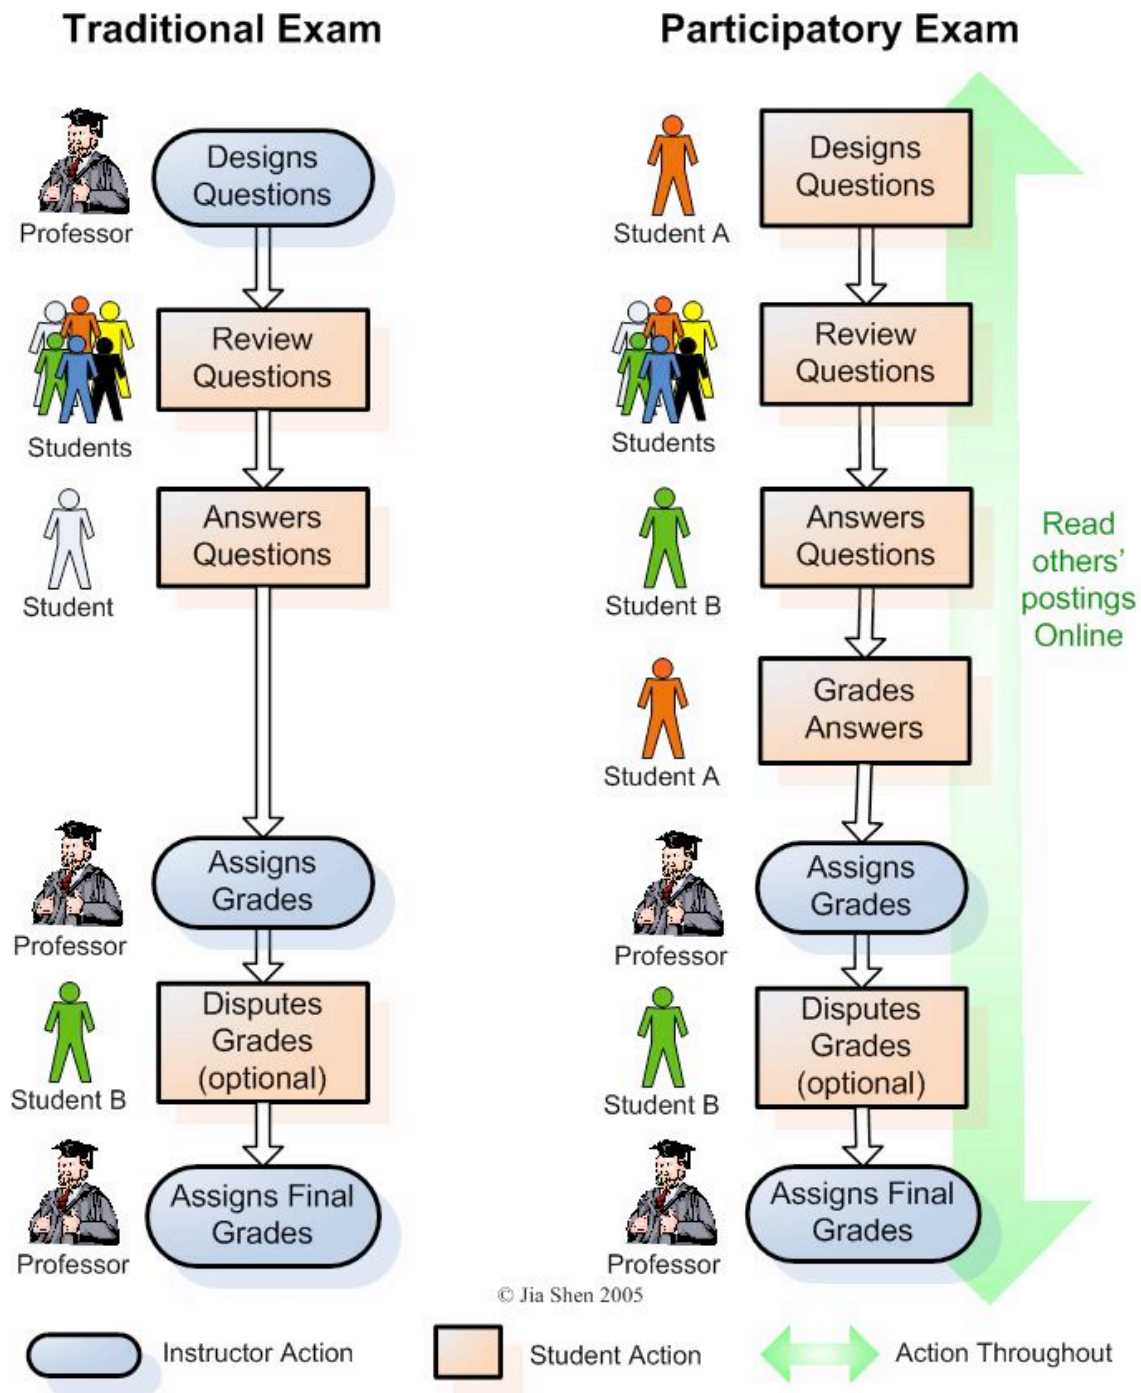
Traditional Exam

Professor
Designs Questions

Students
Review Questions

Student
Answers Questions

Professor
Assigns Grades

Student B
Disputes Grades (optional)

Professor
Assigns Final Grades

Participatory Exam

Student A
Designs Questions

Students
Review Questions

Student B
Answers Questions

Student A
Grades Answers

Professor
Assigns Grades

Student B
Disputes Grades (optional)

Professor
Assigns Final Grades

Read others' postings Online

© Jia Shen 2005

Instructor Action
Student Action
Action Throughout